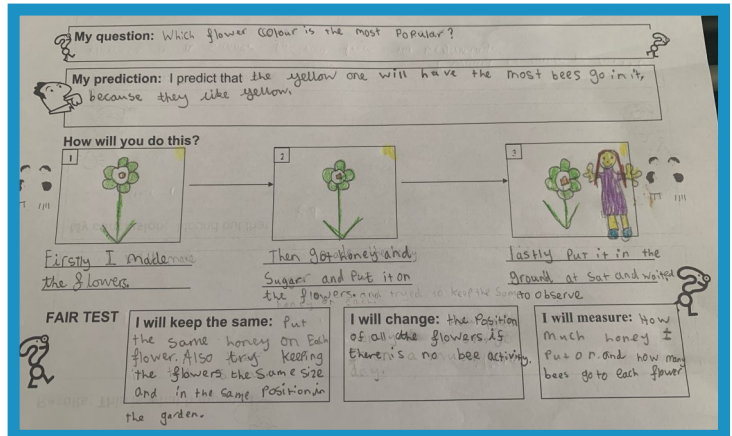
My question: Which flower colour is the most Popular?

My prediction: I predict that the yellow one will have the most bees go in it, because they like yellow.

How will you do this?

1

2

3

Firstly I made the flowers.

Then got honey and Sugar and Put it on the flowers. and tried to keep the same

lastly Put it in the ground at sat and waited to observe

FAIR TEST

I will keep the same: Put the same honey on Each flower. Also try keeping the flowers the same size and in the same Position in the garden.

I will change: the Position of all the flowers if there's a no bee activity.

I will measure: How much honey I Put on and how many bees go to each flower